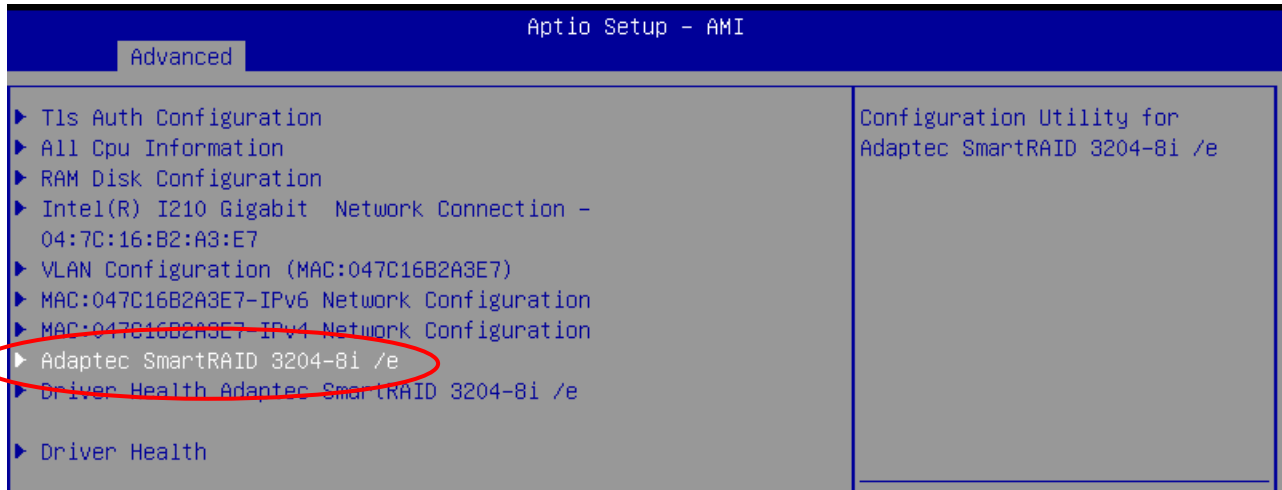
Aptio Setup – AMI

Advanced

▶ Tls Auth Configuration
▶ All Cpu Information
▶ RAM Disk Configuration
▶ Intel(R) I210 Gigabit Network Connection – 04:7C:16:B2:A3:E7
▶ VLAN Configuration (MAC:047C16B2A3E7)
▶ MAC:047C16B2A3E7-IPv6 Network Configuration
▶ MAC:047C16B2A3E7-IPv4 Network Configuration
▶ Adaptec SmartRAID 3204-8i /e
▶ Driver Health Adaptec SmartRAID 3204-8i /e

▶ Driver Health

Configuration Utility for Adaptec SmartRAID 3204-8i /e